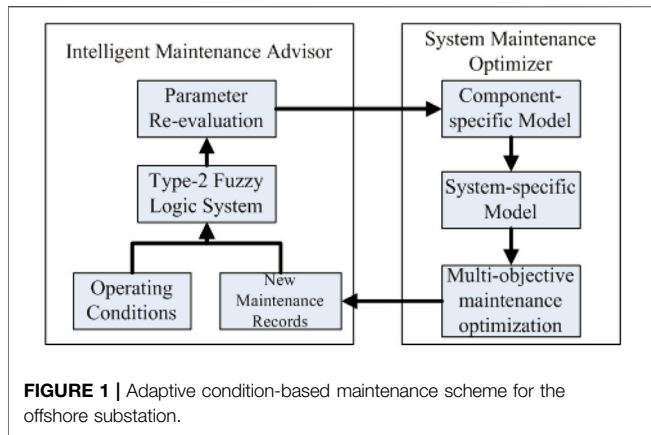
Intelligent Maintenance Advisor

Parameter Re-evaluation

Type-2 Fuzzy Logic System

Operating Conditions

New Maintenance Records

System Maintenance Optimizer

Component-specific Model

System-specific Model

Multi-objective maintenance optimization

**FIGURE 1 |** Adaptive condition-based maintenance scheme for the offshore substation.